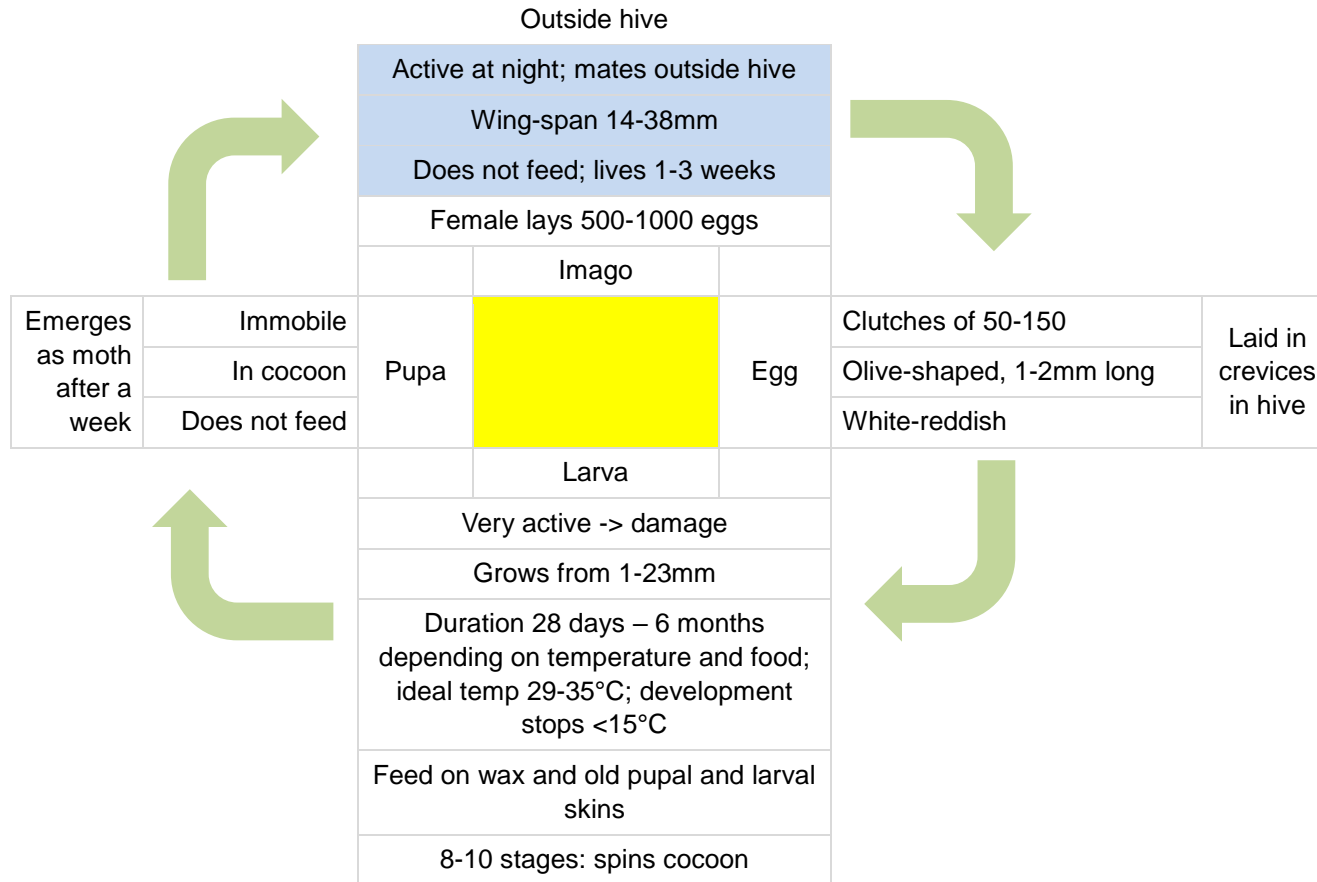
Outside hive

Active at night; mates outside hive

Wing-span 14-38mm

Does not feed; lives 1-3 weeks

Female lays 500-1000 eggs

Imago

Emerges as moth after a week

Immobile

In cocoon

Does not feed

Pupa

Egg

Clutches of 50-150

Olive-shaped, 1-2mm long

White-reddish

Laid in crevices in hive

Larva

Very active -> damage

Grows from 1-23mm

Duration 28 days – 6 months depending on temperature and food; ideal temp 29-35°C; development stops <15°C

Feed on wax and old pupal and larval skins

8-10 stages: spins cocoon